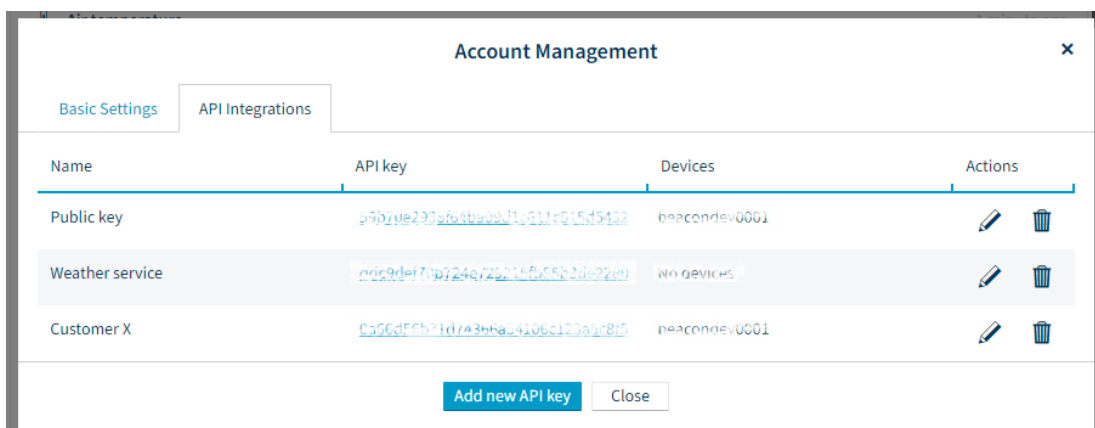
Account Management

×

Basic Settings | API Integrations

| Name | API key | Devices | Actions |
|---|---|---|---|
| Public key | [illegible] | beacondev0001 | |
| Weather service | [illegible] | No devices | |
| Customer X | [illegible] | beacondev0001 | |

Add new API key | Close